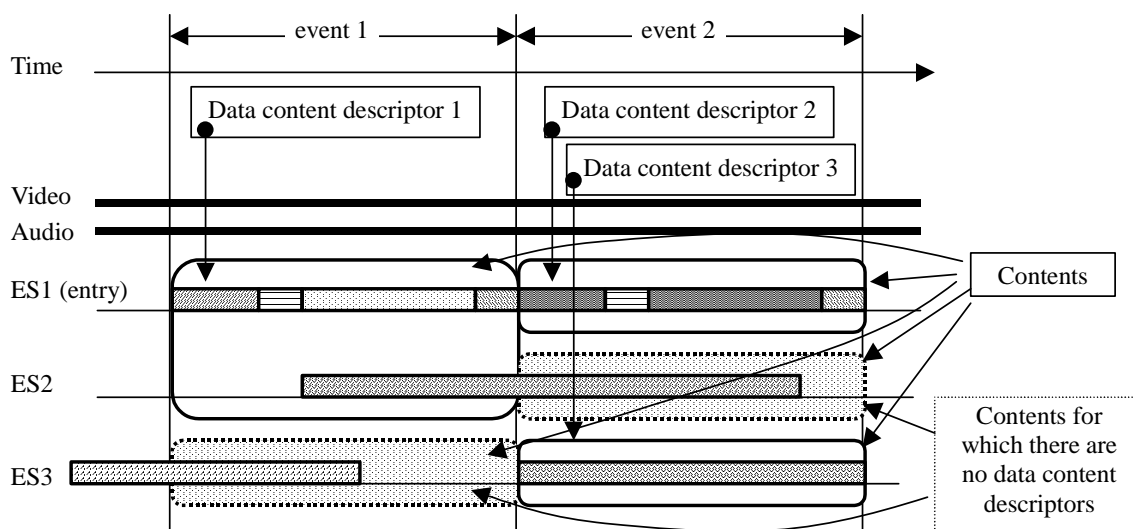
event 1

event 2

Time

Data content descriptor 1

Data content descriptor 2

Data content descriptor 3

Video

Audio

ES1 (entry)

Contents

ES2

ES3

Contents for which there are no data content descriptors